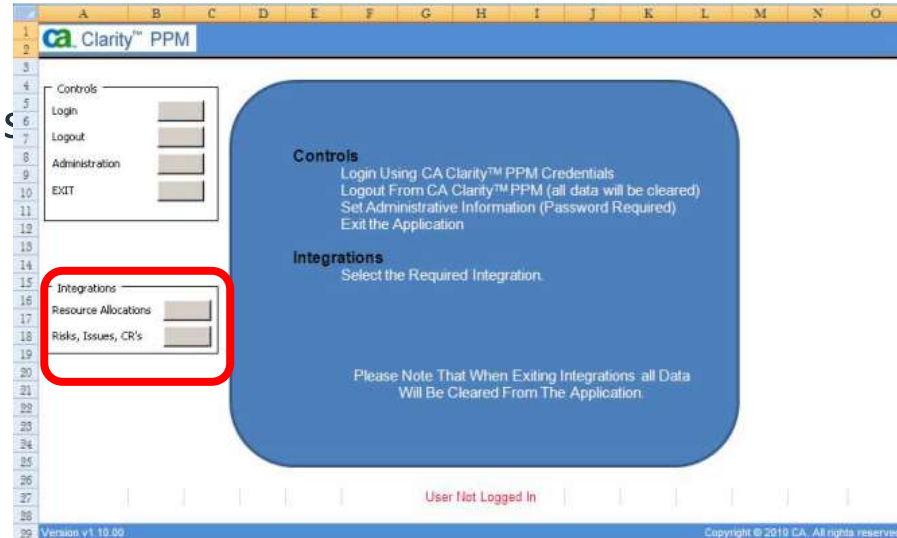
A B C D E F G H I J K L M N O

ca. Clarity™ PPM

Controls
Login
Logout
Administration
EXIT

Integrations
Resource Allocations
Risks, Issues, CR's

**Controls**
Login Using CA Clarity™ PPM Credentials
Logout From CA Clarity™ PPM (all data will be cleared)
Set Administrative Information (Password Required)
Exit the Application

**Integrations**
Select the Required Integration.

Please Note That When Exiting Integrations all Data Will Be Cleared From The Application.

User Not Logged In

Version v1.10.00

Copyright © 2010 CA. All rights reserve